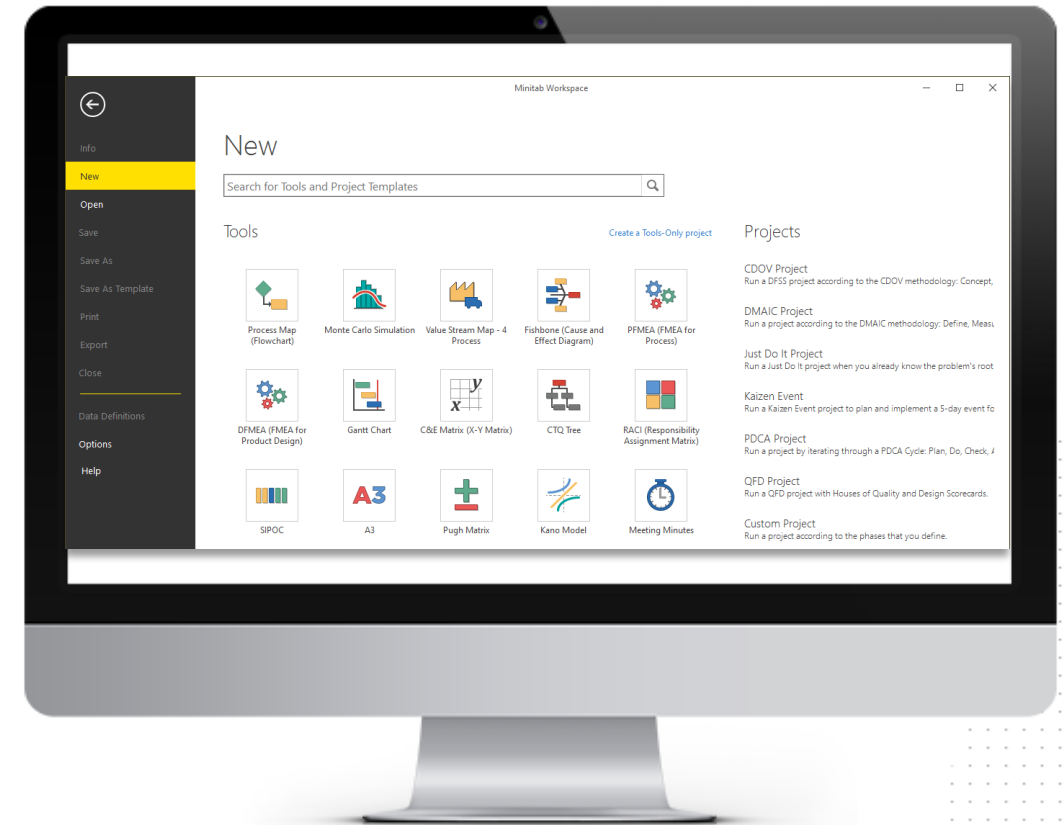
Minitab Workspace

Info
New
Open
Save
Save As
Save As Template
Print
Export
Close
Data Definitions
Options
Help

New

Search for Tools and Project Templates

Tools

Create a Tools-Only project

Process Map (Flowchart)
Monte Carlo Simulation
Value Stream Map - 4 Process
Fishbone (Cause and Effect Diagram)
PFMEA (FMEA for Process)
DFMEA (FMEA for Product Design)
Gantt Chart
C&E Matrix (X-Y Matrix)
CTQ Tree
RACI (Responsibility Assignment Matrix)
SIPOC
A3
Pugh Matrix
Kano Model
Meeting Minutes

Projects

CDOV Project
Run a DFSS project according to the CDOV methodology: Concept,
DMAIC Project
Run a project according to the DMAIC methodology: Define, Measu
Just Do It Project
Run a Just Do It project when you already know the problem's root
Kaizen Event
Run a Kaizen Event project to plan and implement a 5-day event fo
PDCA Project
Run a project by iterating through a PDCA Cycle: Plan, Do, Check, A
QFD Project
Run a QFD project with Houses of Quality and Design Scorecards.
Custom Project
Run a project according to the phases that you define.